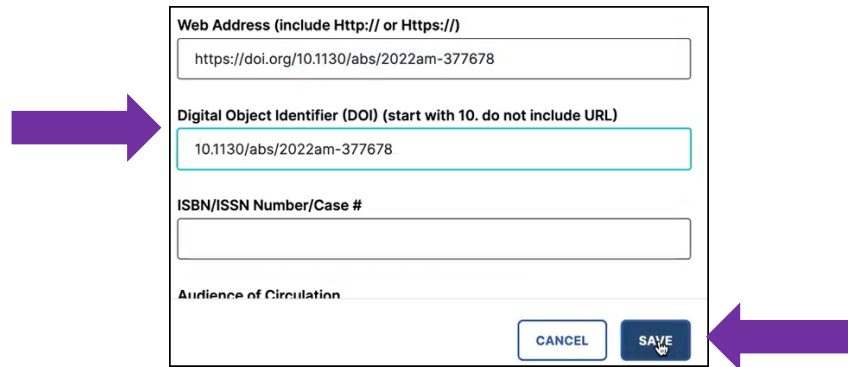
Web Address (include Http:// or Https://)

https://doi.org/10.1130/abs/2022am-377678

Digital Object Identifier (DOI) (start with 10. do not include URL)

10.1130/abs/2022am-377678

ISBN/ISSN Number/Case #

Audience of Circulation

CANCEL

SAVE